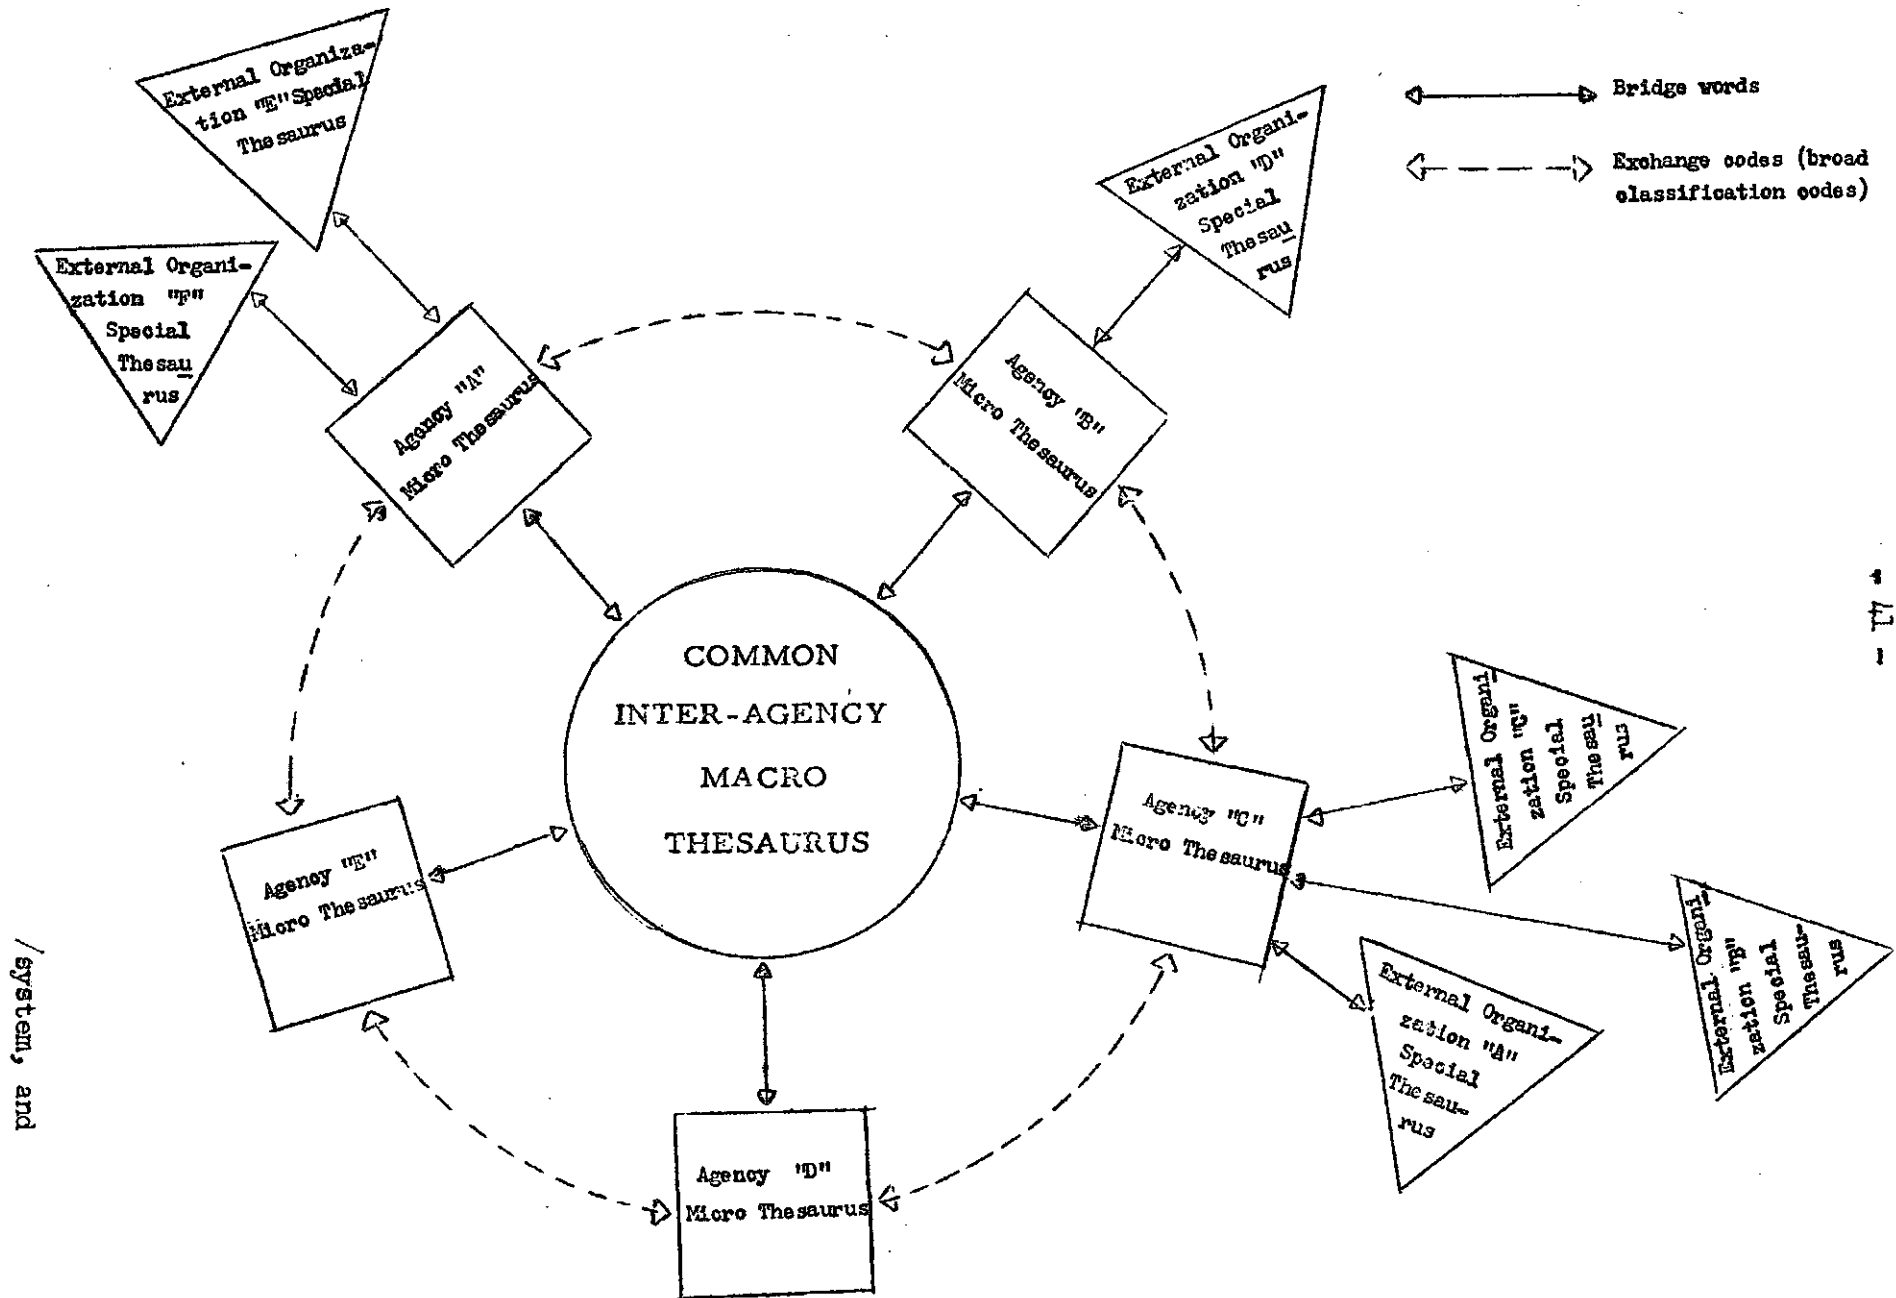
Bridge words

Exchange codes (broad classification codes)

External Organization "E" Special Thesaurus

External Organization "F" Special Thesaurus

External Organization "D" Special Thesaurus

Agency "A" Micro Thesaurus

Agency "B" Micro Thesaurus

COMMON INTER-AGENCY MACRO THESAURUS

External Organization "C" Special Thesaurus

Agency "C" Micro Thesaurus

External Organization "B" Special Thesaurus

Agency "E" Micro Thesaurus

External Organization "A" Special Thesaurus

Agency "D" Micro Thesaurus

- 11 -

/system, and